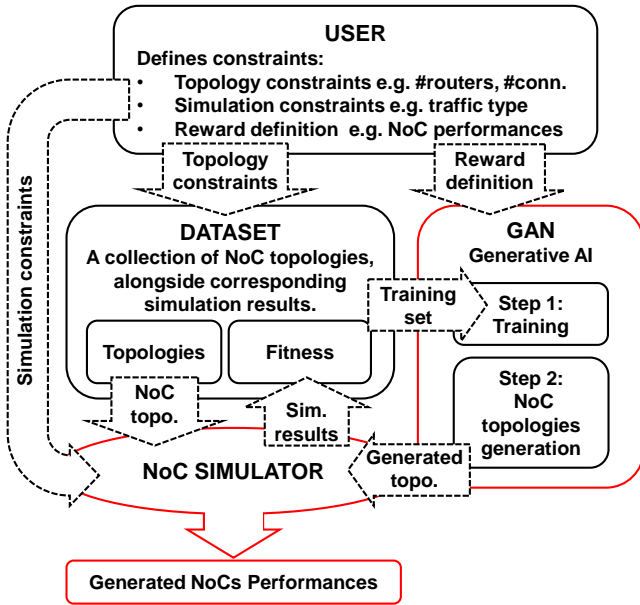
USER
Defines constraints:
• Topology constraints e.g. #routers, #conn.
• Simulation constraints e.g. traffic type
• Reward definition e.g. NoC performances

Topology constraints

Reward definition

Simulation constraints

DATASET
A collection of NoC topologies, alongside corresponding simulation results.

Topologies

Fitness

GAN
Generative AI

Training set

Step 1: Training

Step 2: NoC topologies generation

NoC topo.

Sim. results

NoC SIMULATOR

Generated topo.

Generated NoCs Performances